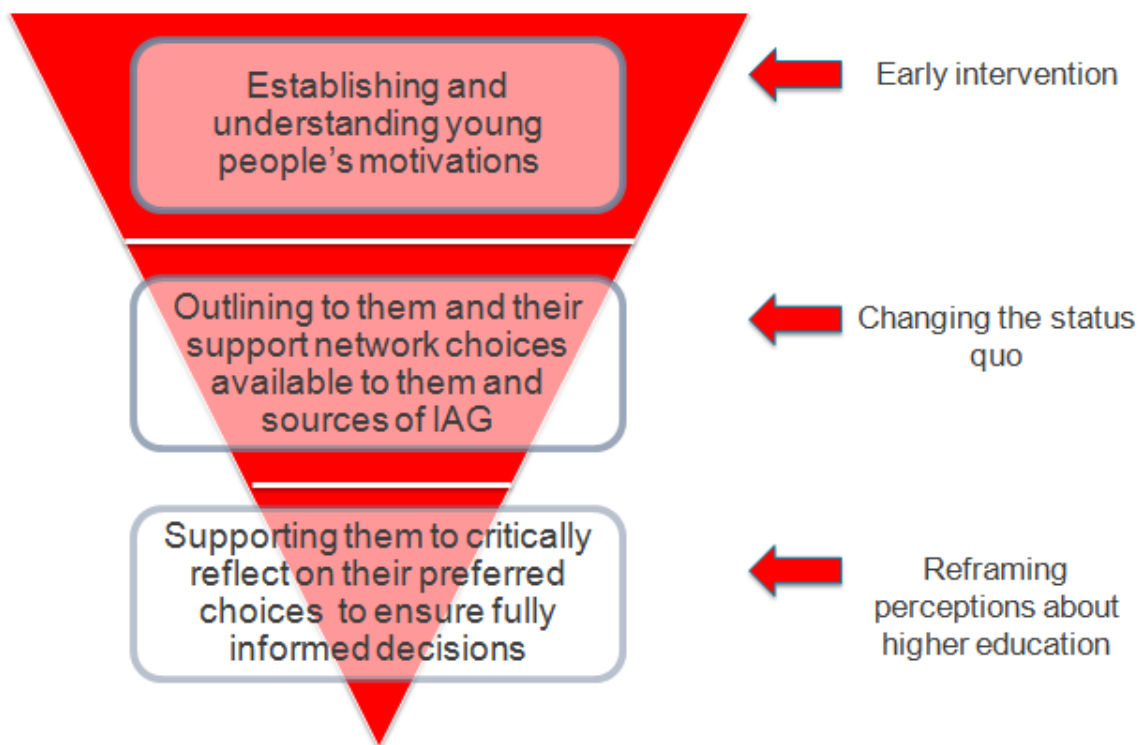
Establishing and understanding young people’s motivations

Early intervention

Outlining to them and their support network choices available to them and sources of IAG

Changing the status quo

Supporting them to critically reflect on their preferred choices to ensure fully informed decisions

Reframing perceptions about higher education